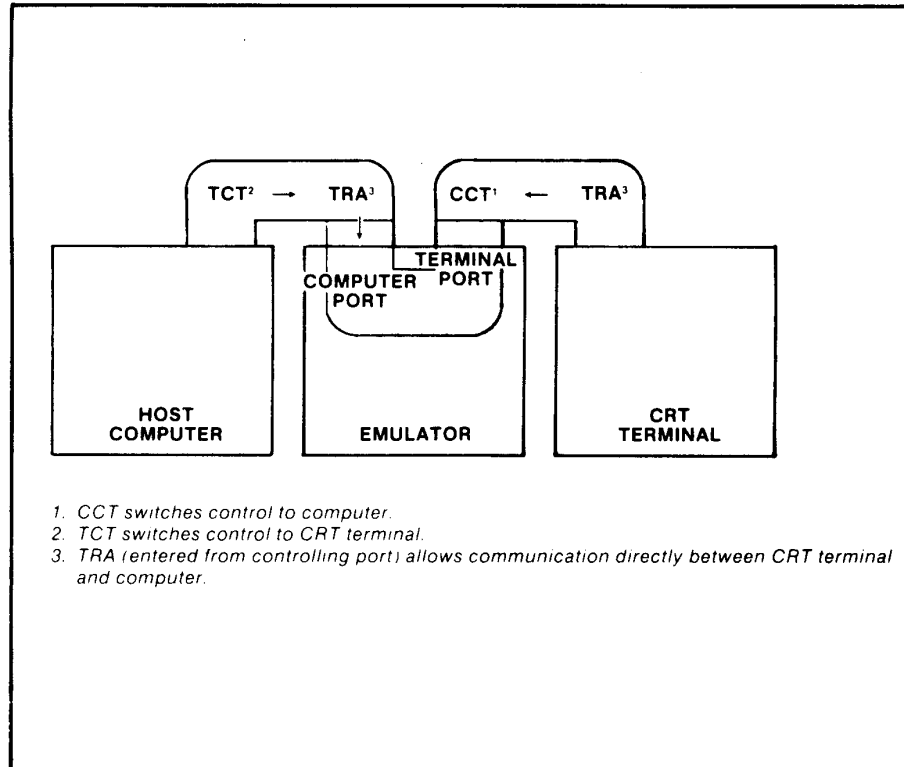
TCT² → TRA³

CCT¹ ← TRA³

TERMINAL PORT

COMPUTER PORT

HOST COMPUTER

EMULATOR

CRT TERMINAL

1. CCT switches control to computer.
2. TCT switches control to CRT terminal.
3. TRA (entered from controlling port) allows communication directly between CRT terminal and computer.